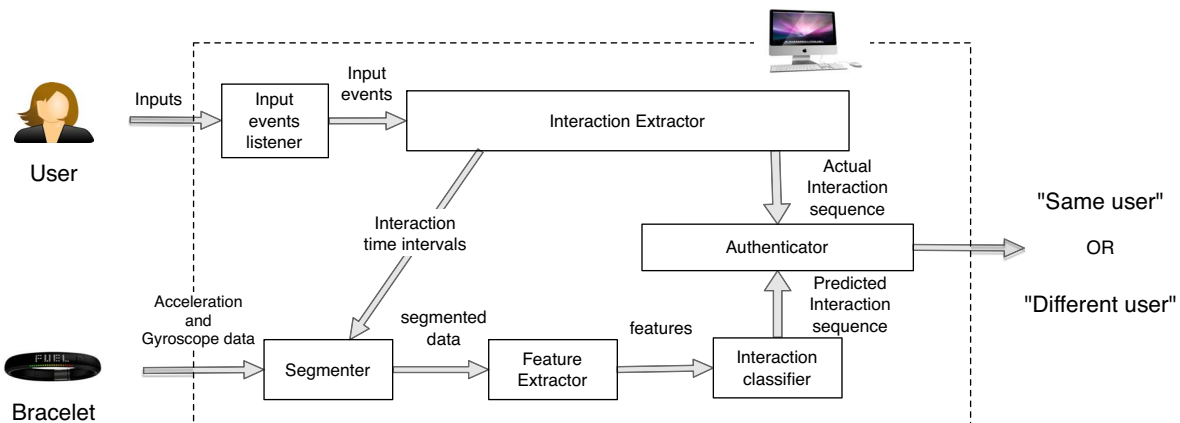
Inputs

User

Input events listener

Input events

Interaction Extractor

Actual Interaction sequence

"Same user"

OR

"Different user"

Interaction time intervals

Authenticator

Predicted Interaction sequence

Acceleration and Gyroscope data

FUEL

Bracelet

Segmenter

segmented data

Feature Extractor

features

Interaction classifier